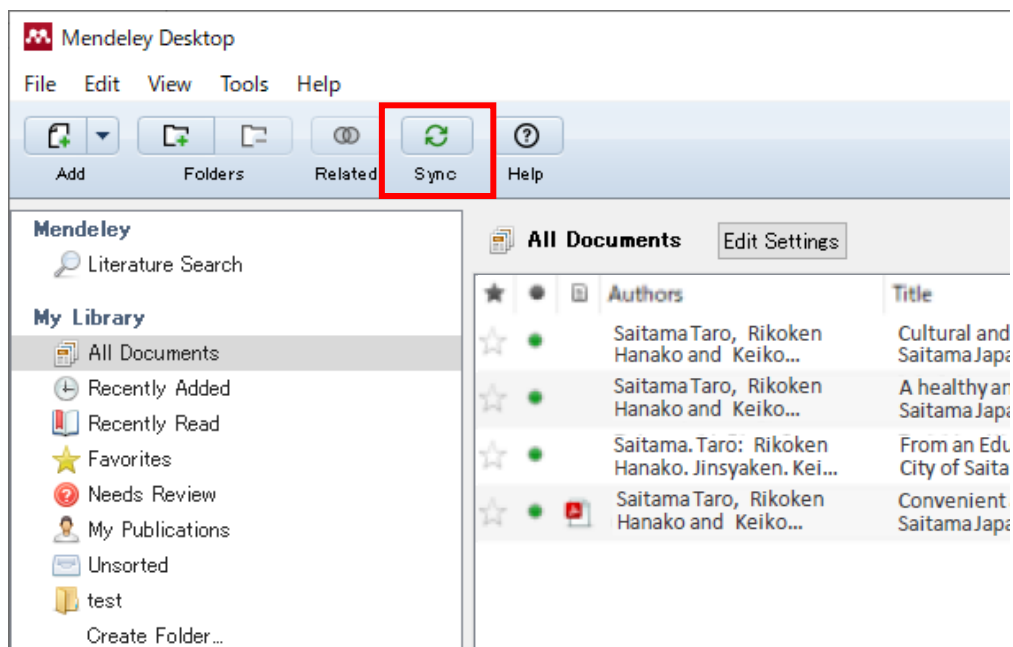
Mendeley Desktop

File Edit View Tools Help

Add Folders Related Sync Help

Mendeley
Literature Search

My Library
All Documents
Recently Added
Recently Read
Favorites
Needs Review
My Publications
Unsorted
test
Create Folder...

All Documents Edit Settings

| | | | Authors | Title |
|---|---|---|---|---|
| | | | Saitama Taro, Rikoken Hanako and Keiko... | Cultural and Saitama Japa |
| | | | Saitama Taro, Rikoken Hanako and Keiko... | A healthy an Saitama Japa |
| | | | Saitama. Taro: Rikoken Hanako. Jinsyaken. Kei... | From an Edu City of Saita |
| | | | Saitama Taro, Rikoken Hanako and Keiko... | Convenient Saitama Japa |